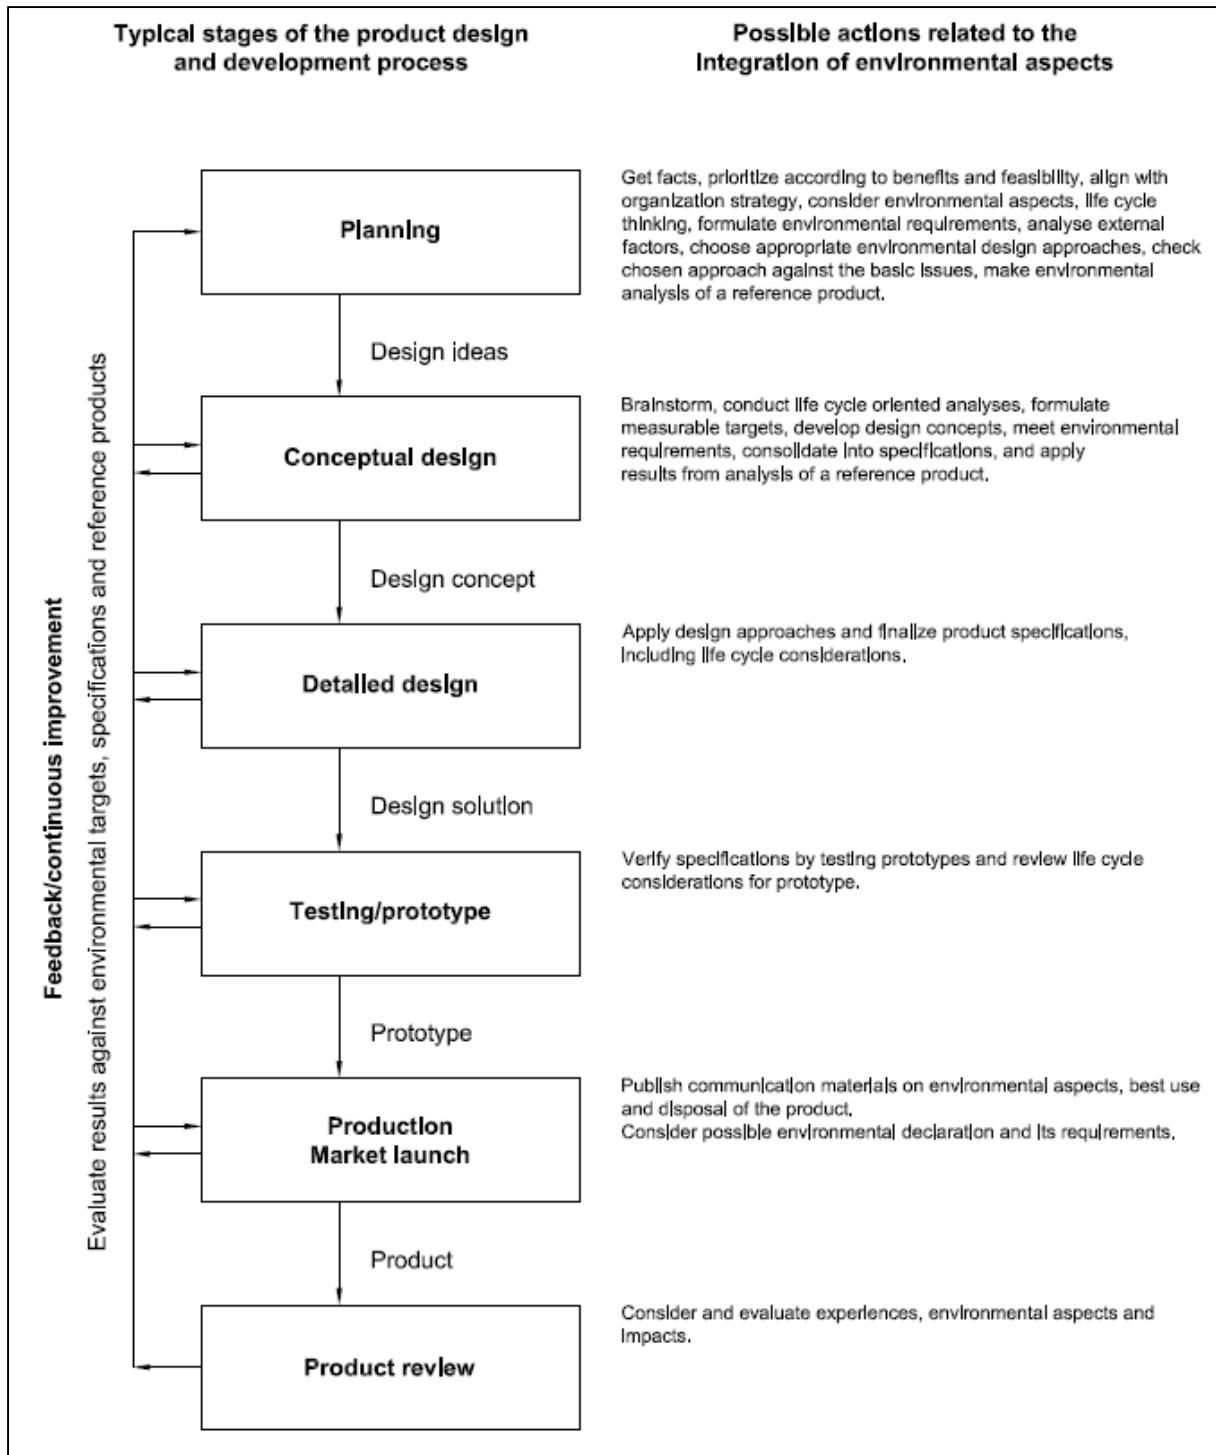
Typical stages of the product design and development process

Possible actions related to the integration of environmental aspects

Feedback/continuous improvement

Evaluate results against environmental targets, specifications and reference products

Planning

Get facts, prioritize according to benefits and feasibility, align with organization strategy, consider environmental aspects, life cycle thinking, formulate environmental requirements, analyse external factors, choose appropriate environmental design approaches, check chosen approach against the basic issues, make environmental analysis of a reference product.

Design ideas

Conceptual design

Brainstorm, conduct life cycle oriented analyses, formulate measurable targets, develop design concepts, meet environmental requirements, consolidate into specifications, and apply results from analysis of a reference product.

Design concept

Detailed design

Apply design approaches and finalize product specifications, including life cycle considerations.

Design solution

Testing/prototype

Verify specifications by testing prototypes and review life cycle considerations for prototype.

Prototype

Production
Market launch

Publish communication materials on environmental aspects, best use and disposal of the product.
Consider possible environmental declaration and its requirements.

Product

Product review

Consider and evaluate experiences, environmental aspects and impacts.